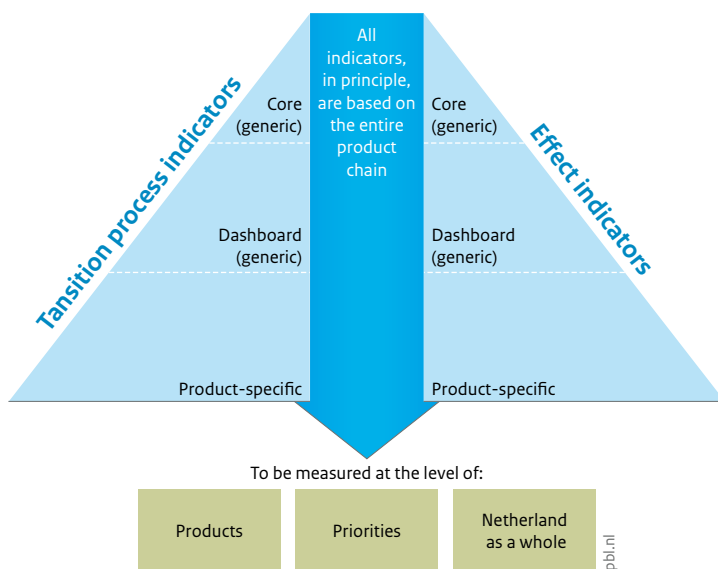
Tansition process indicators

Core (generic)

Dashboard (generic)

Product-specific

All indicators, in principle, are based on the entire product chain

Effect indicators

Core (generic)

Dashboard (generic)

Product-specific

To be measured at the level of:

Products

Priorities

Netherland as a whole

pbl.nl